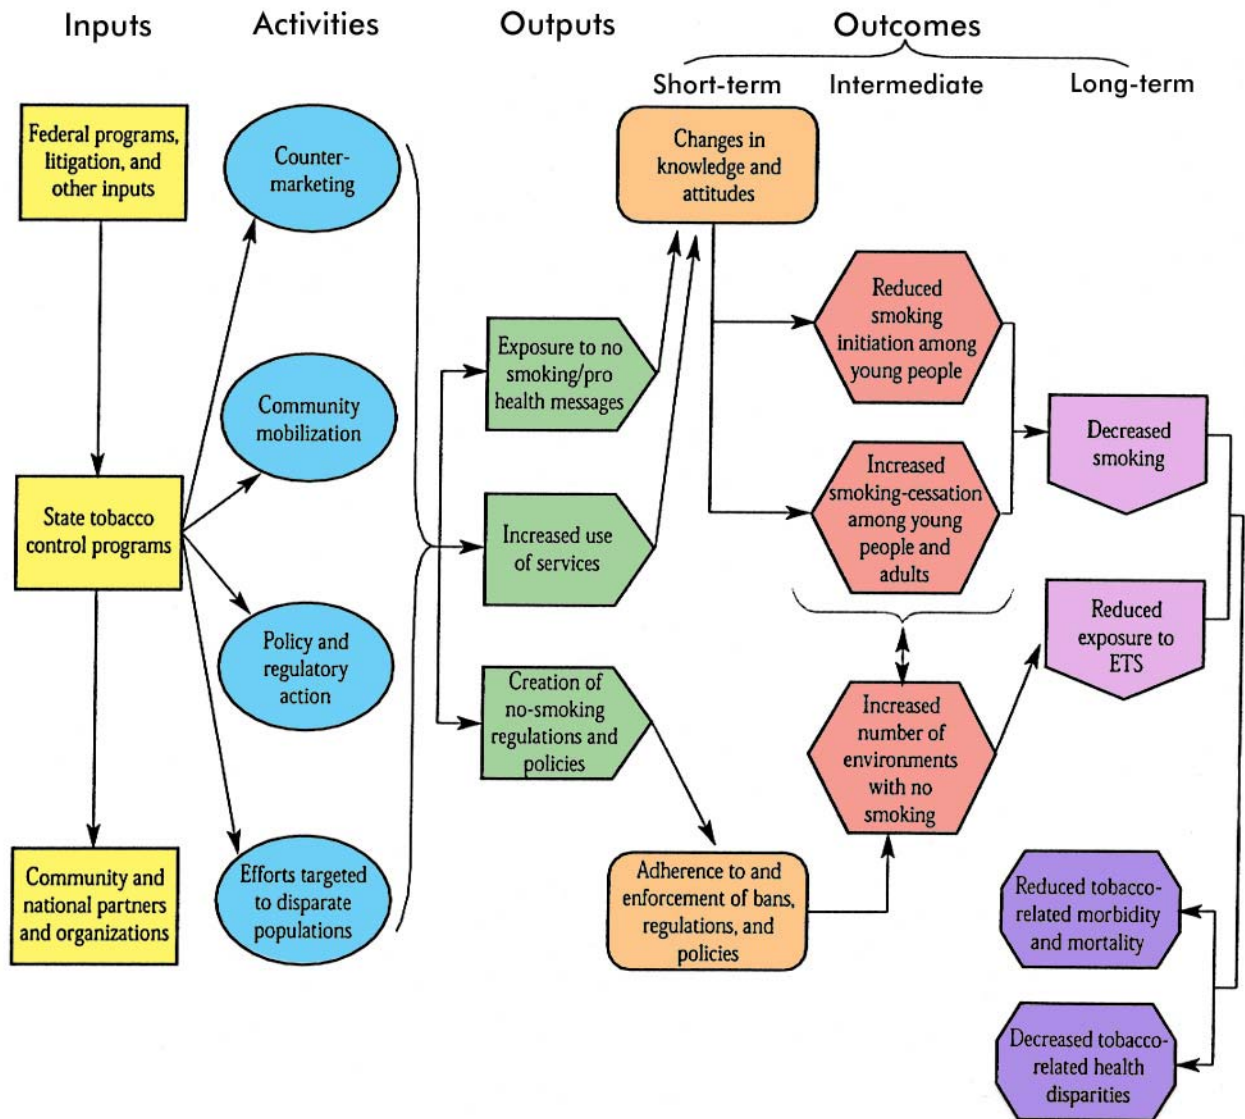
Inputs

Activities

Outputs

Outcomes

Short-term

Intermediate

Long-term

Federal programs, litigation, and other inputs

State tobacco control programs

Community and national partners and organizations

Counter-marketing

Community mobilization

Policy and regulatory action

Efforts targeted to disparate populations

Exposure to no smoking/pro health messages

Increased use of services

Creation of no-smoking regulations and policies

Changes in knowledge and attitudes

Adherence to and enforcement of bans, regulations, and policies

Reduced smoking initiation among young people

Increased smoking-cessation among young people and adults

Increased number of environments with no smoking

Decreased smoking

Reduced exposure to ETS

Reduced tobacco-related morbidity and mortality

Decreased tobacco-related health disparities